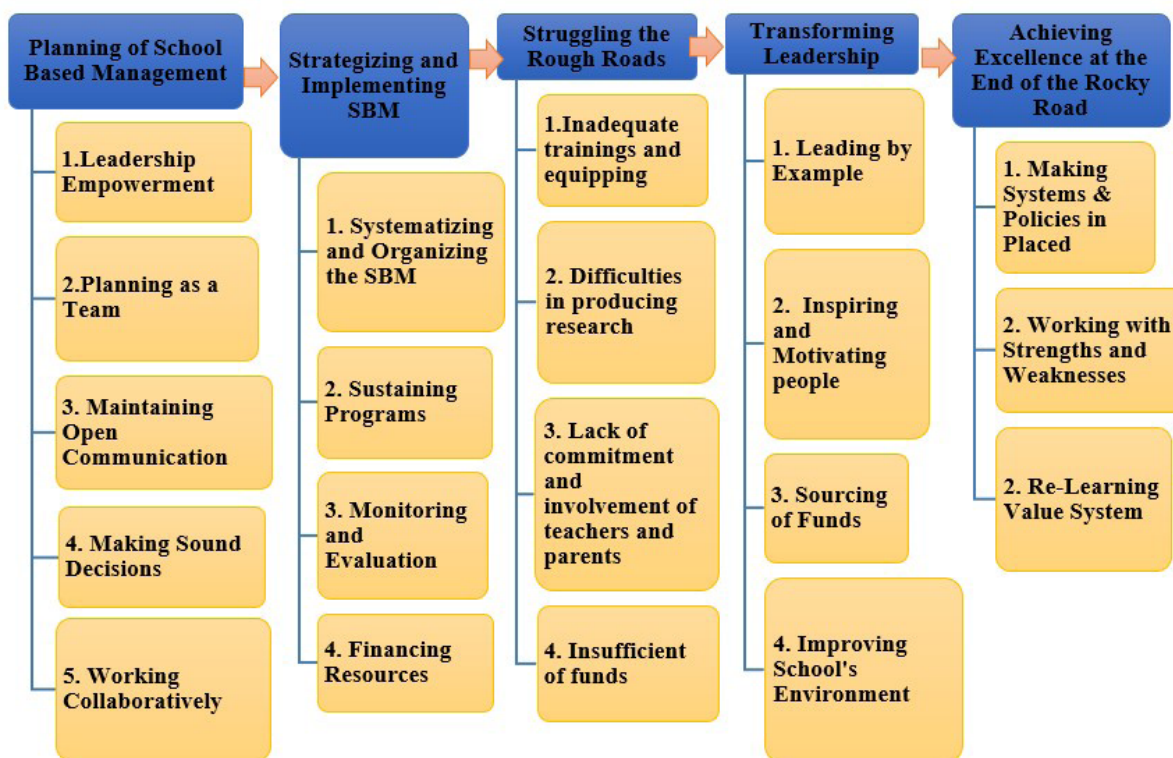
Planning of School Based Management

1.Leadership Empowerment

2.Planning as a Team

3. Maintaining Open Communication

4. Making Sound Decisions

5. Working Collaboratively

Strategizing and Implementing SBM

1. Systematizing and Organizing the SBM

2. Sustaining Programs

3. Monitoring and Evaluation

4. Financing Resources

Struggling the Rough Roads

1.Inadequate trainings and equipping

2. Difficulties in producing research

3. Lack of commitment and involvement of teachers and parents

4. Insufficient of funds

Transforming Leadership

1. Leading by Example

2. Inspiring and Motivating people

3. Sourcing of Funds

4. Improving School's Environment

Achieving Excellence at the End of the Rocky Road

1. Making Systems & Policies in Placed

2. Working with Strengths and Weaknesses

2. Re-Learning Value System